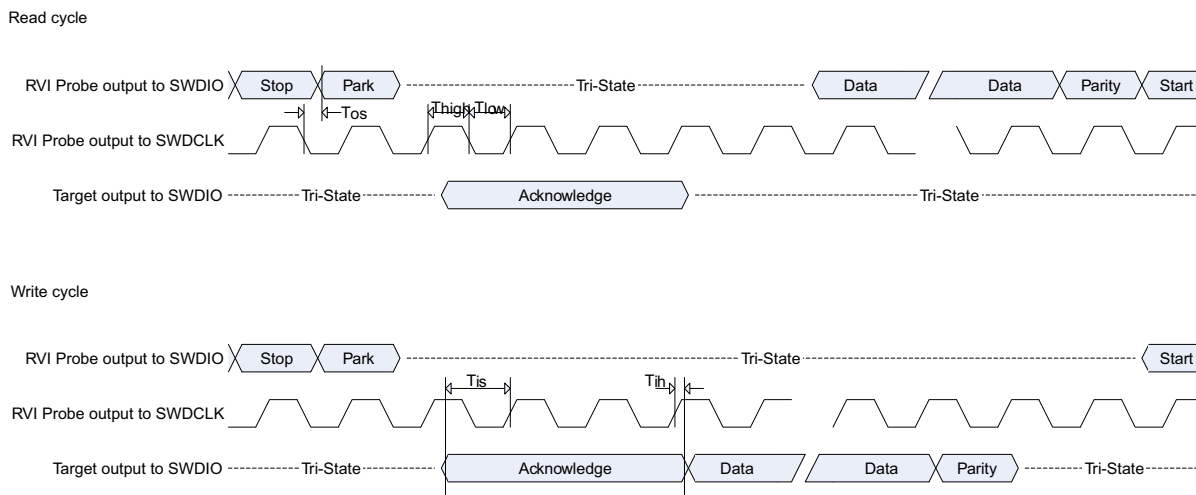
Read cycle

RVI Probe output to SWDIO Stop Park Tri-State Data Data Parity Start

Tos Thigh Tlow

RVI Probe output to SWDCLK

Target output to SWDIO Tri-State Acknowledge Tri-State

Write cycle

RVI Probe output to SWDIO Stop Park Tri-State Start

Tis Tih

RVI Probe output to SWDCLK

Target output to SWDIO Tri-State Acknowledge Data Data Parity Tri-State